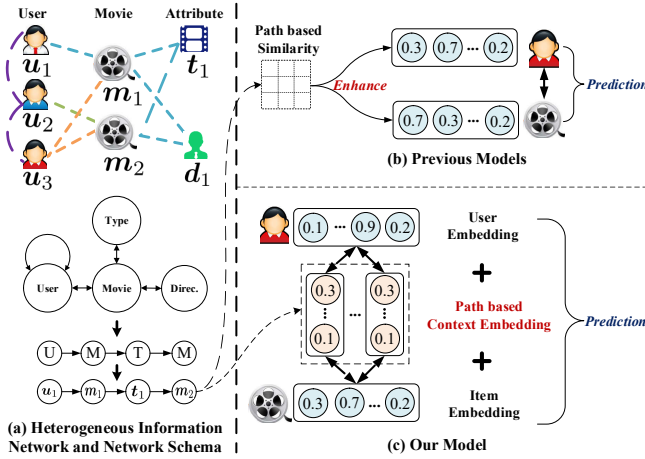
User Movie Attribute

$\boldsymbol{u}_1$ $\boldsymbol{m}_1$ $\boldsymbol{t}_1$

$\boldsymbol{u}_2$

$\boldsymbol{u}_3$ $\boldsymbol{m}_2$ $\boldsymbol{d}_1$

Type

User Movie Direc.

U M T M

$u_1$ $m_1$ $t_1$ $m_2$

(a) Heterogeneous Information Network and Network Schema

Path based Similarity

Enhance

0.3 0.7 ··· 0.2

0.7 0.3 ··· 0.2

Prediction

(b) Previous Models

0.1 ··· 0.9 0.2

User Embedding

0.3 ⋮ 0.1 ··· 0.3 ⋮ 0.1

+

Path based Context Embedding

Prediction

+

0.3 0.7 ··· 0.2

Item Embedding

(c) Our Model